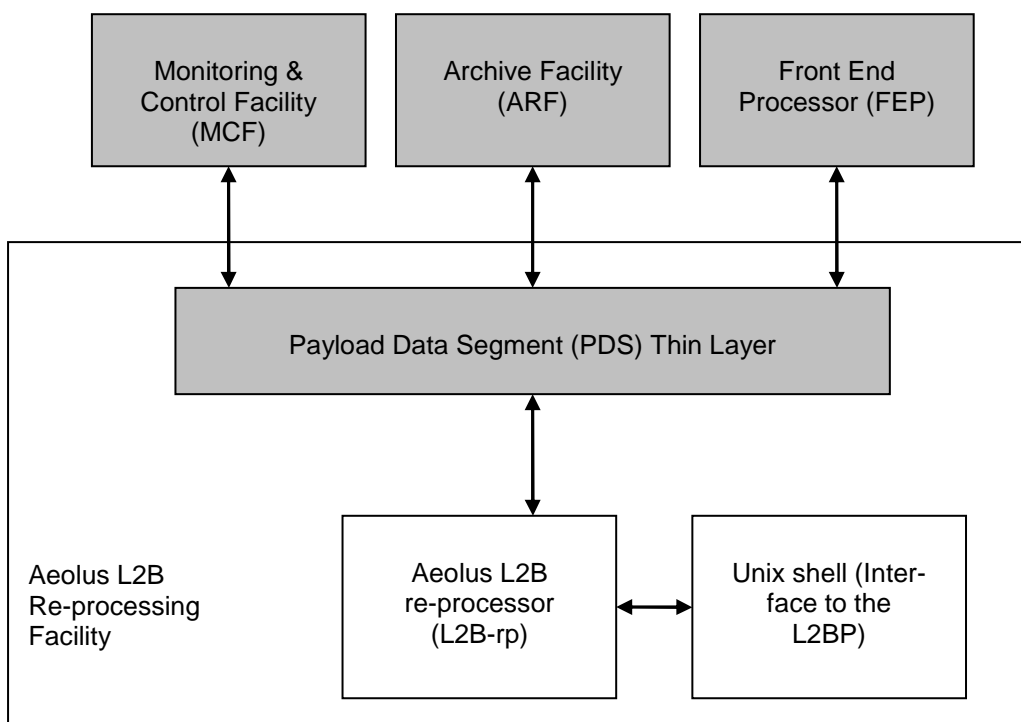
Monitoring & Control Facility (MCF)

Archive Facility (ARF)

Front End Processor (FEP)

Payload Data Segment (PDS) Thin Layer

Aeolus L2B Re-processing Facility

Aeolus L2B re-processor (L2B-rp)

Unix shell (Interface to the L2BP)